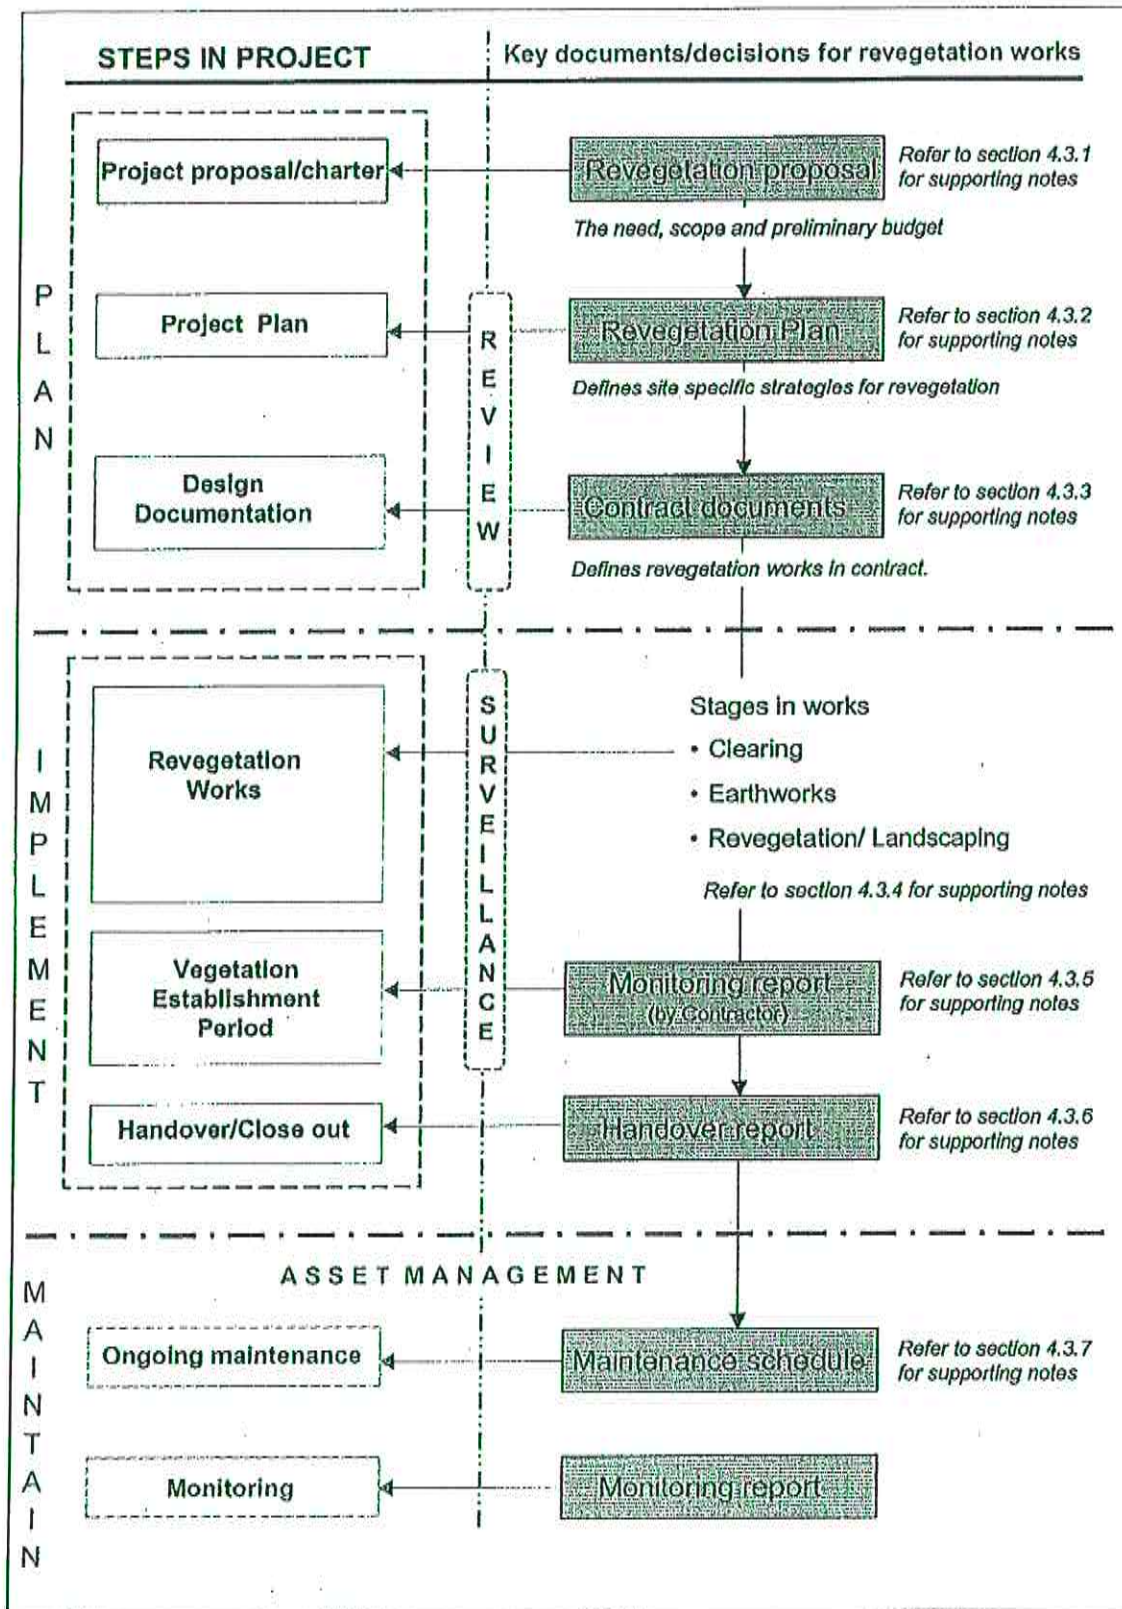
STEPS IN PROJECT

Key documents/decisions for revegetation works

PLAN

Project proposal/charter

Revegetation proposal

Refer to section 4.3.1 for supporting notes

The need, scope and preliminary budget

Project Plan

REVIEW

Revegetation Plan

Refer to section 4.3.2 for supporting notes

Defines site specific strategies for revegetation

Design Documentation

Contract documents

Refer to section 4.3.3 for supporting notes

Defines revegetation works in contract.

IMPLEMENT

Revegetation Works

SURVEILLANCE

Stages in works
• Clearing
• Earthworks
• Revegetation/ Landscaping

Refer to section 4.3.4 for supporting notes

Vegetation Establishment Period

Monitoring report (by Contractor)

Refer to section 4.3.5 for supporting notes

Handover/Close out

Handover report

Refer to section 4.3.6 for supporting notes

MAINTAIN

ASSET MANAGEMENT

Ongoing maintenance

Maintenance schedule

Refer to section 4.3.7 for supporting notes

Monitoring

Monitoring report